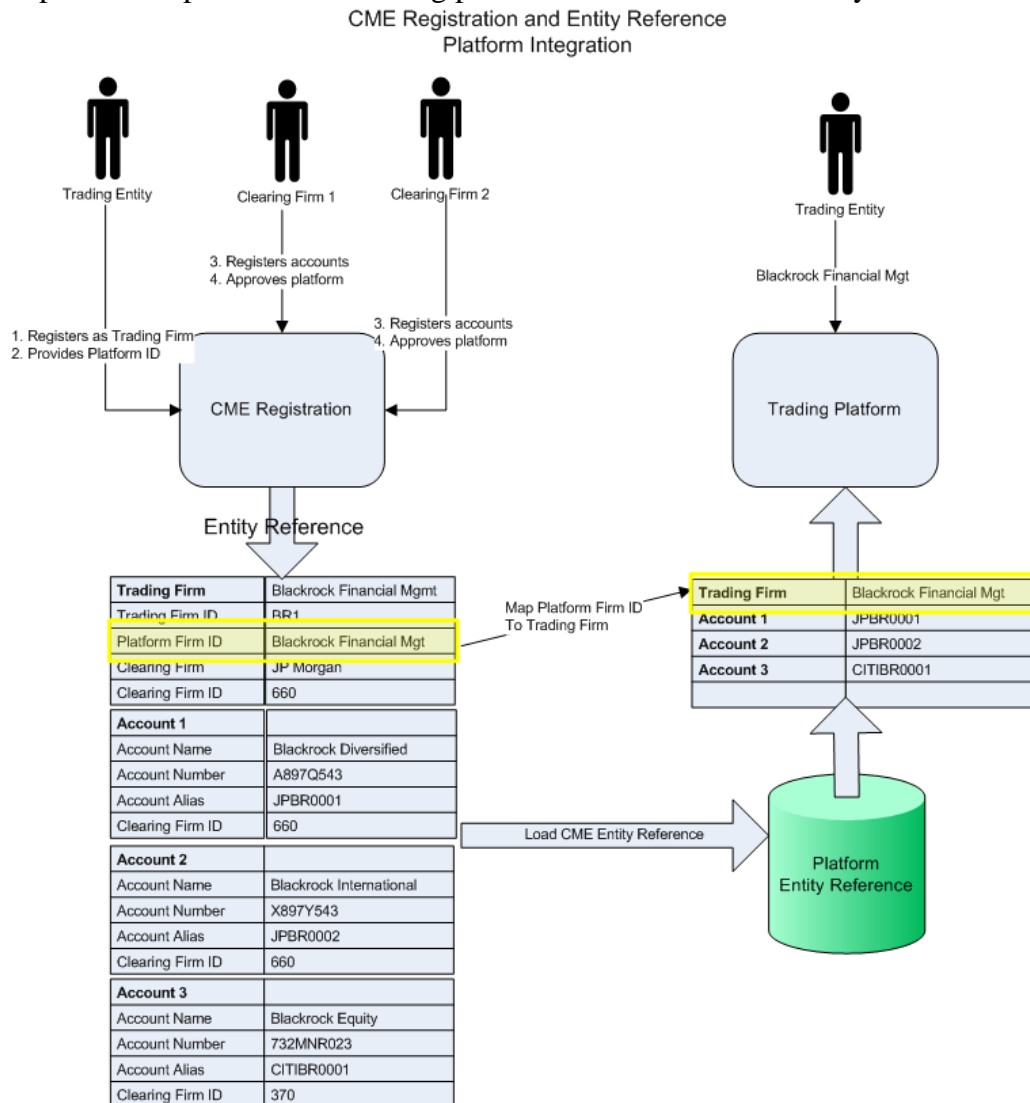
CME Registration and Entity Reference Platform Integration

Trading Entity

Clearing Firm 1

Clearing Firm 2

Trading Entity

3. Registers accounts
4. Approves platform

Blackrock Financial Mgt

1. Registers as Trading Firm
2. Provides Platform ID

3. Registers accounts
4. Approves platform

CME Registration

Trading Platform

Entity Reference

| Trading Firm | Blackrock Financial Mgmt |
|---|---|
| Trading Firm ID | BR1 |
| Platform Firm ID | Blackrock Financial Mgt |
| Clearing Firm | JP Morgan |
| Clearing Firm ID | 660 |

| Account 1 | |
|---|---|
| Account Name | Blackrock Diversified |
| Account Number | A897Q543 |
| Account Alias | JPBR0001 |
| Clearing Firm ID | 660 |

| Account 2 | |
|---|---|
| Account Name | Blackrock International |
| Account Number | X897Y543 |
| Account Alias | JPBR0002 |
| Clearing Firm ID | 660 |

| Account 3 | |
|---|---|
| Account Name | Blackrock Equity |
| Account Number | 732MNR023 |
| Account Alias | CITIBR0001 |
| Clearing Firm ID | 370 |

Map Platform Firm ID To Trading Firm

| Trading Firm | Blackrock Financial Mgt |
|---|---|
| Account 1 | JPBR0001 |
| Account 2 | JPBR0002 |
| Account 3 | CITIBR0001 |

Load CME Entity Reference

Platform Entity Reference